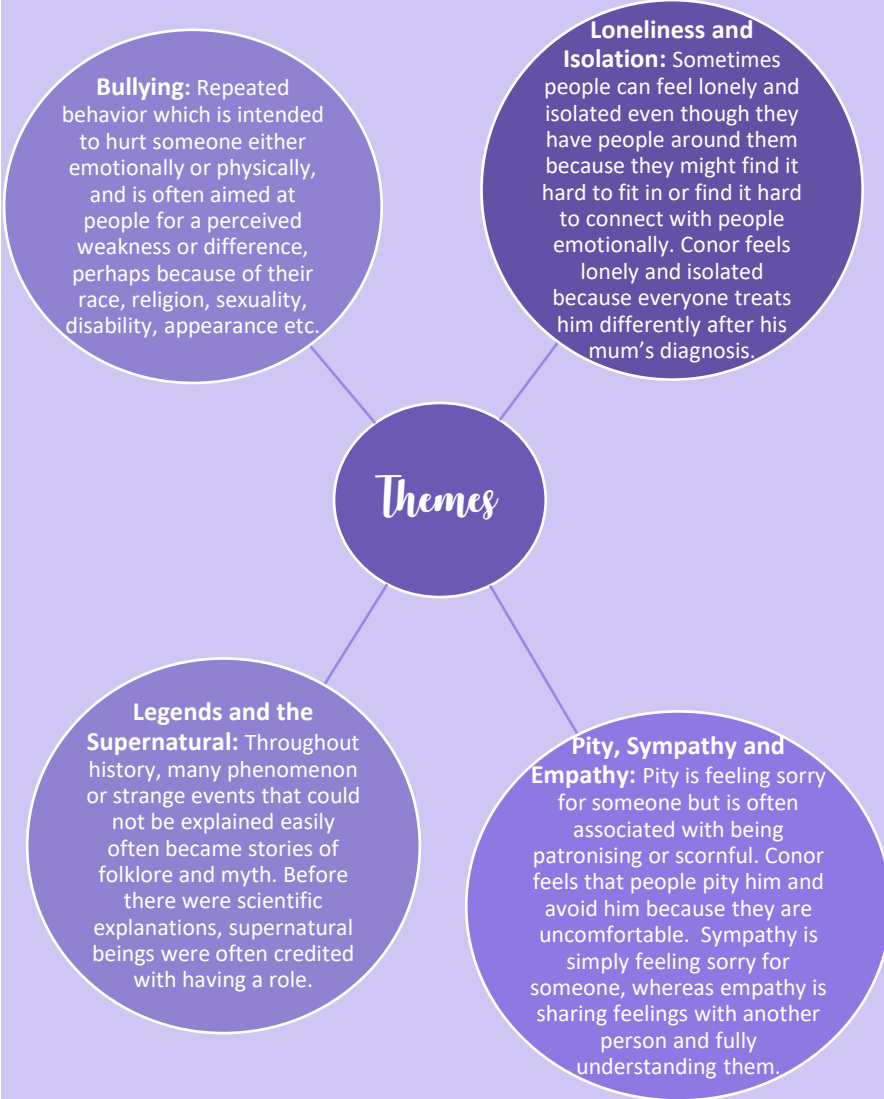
**Bullying:** Repeated behavior which is intended to hurt someone either emotionally or physically, and is often aimed at people for a perceived weakness or difference, perhaps because of their race, religion, sexuality, disability, appearance etc.

**Loneliness and Isolation:** Sometimes people can feel lonely and isolated even though they have people around them because they might find it hard to fit in or find it hard to connect with people emotionally. Conor feels lonely and isolated because everyone treats him differently after his mum's diagnosis.

Themes

**Legends and the Supernatural:** Throughout history, many phenomenon or strange events that could not be explained easily often became stories of folklore and myth. Before there were scientific explanations, supernatural beings were often credited with having a role.

**Pity, Sympathy and Empathy:** Pity is feeling sorry for someone but is often associated with being patronising or scornful. Conor feels that people pity him and avoid him because they are uncomfortable. Sympathy is simply feeling sorry for someone, whereas empathy is sharing feelings with another person and fully understanding them.